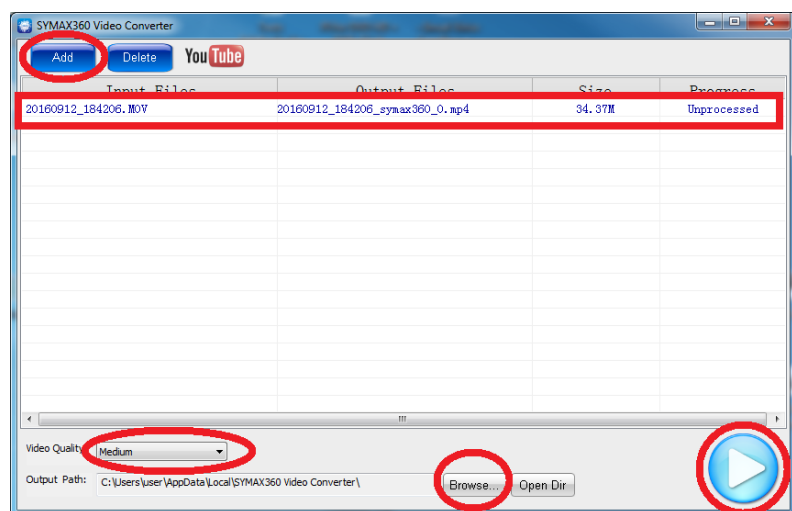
SYMAX360 Video Converter

Add Delete YouTube

| Input Files | Output Files | Size | Progress |
|---|---|---|---|
| 20160912_184206.MOV | 20160912_184206_symax360_0.mp4 | 34.37M | Unprocessed |

Video Quality Medium

Output Path: C:\Users\user\AppData\Local\SYMAX360 Video Converter\ Browse... Open Dir